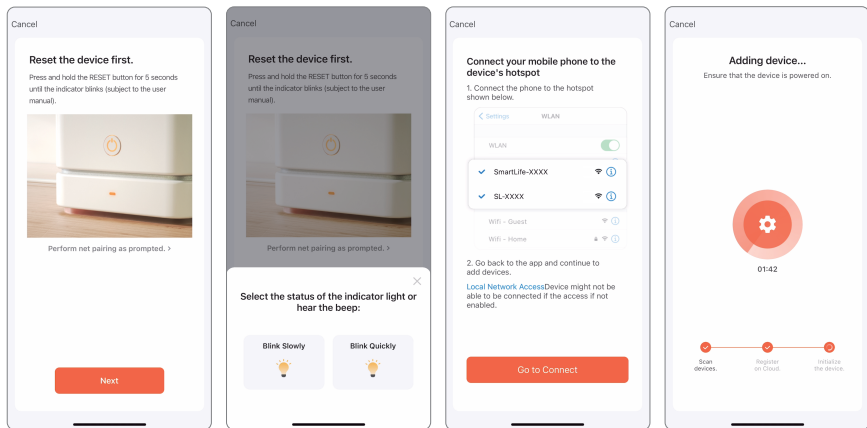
Cancel

Reset the device first.

Press and hold the RESET button for 5 seconds until the indicator blinks (subject to the user manual).

Perform net pairing as prompted. >

Next

Cancel

Reset the device first.

Press and hold the RESET button for 5 seconds until the indicator blinks (subject to the user manual).

Perform net pairing as prompted. >

Select the status of the indicator light or hear the beep:

Blink Slowly

Blink Quickly

Cancel

Connect your mobile phone to the device's hotspot

1. Connect the phone to the hotspot shown below.

< Settings WLAN

WLAN

SmartLife-XXXX

SL-XXXX

Wifi - Guest

Wifi - Home

2. Go back to the app and continue to add devices.

Local Network AccessDevice might not be able to be connected if the access if not enabled.

Go to Connect

Cancel

Adding device...

Ensure that the device is powered on.

01:42

Scan devices.

Register on Cloud.

Initialize the device.